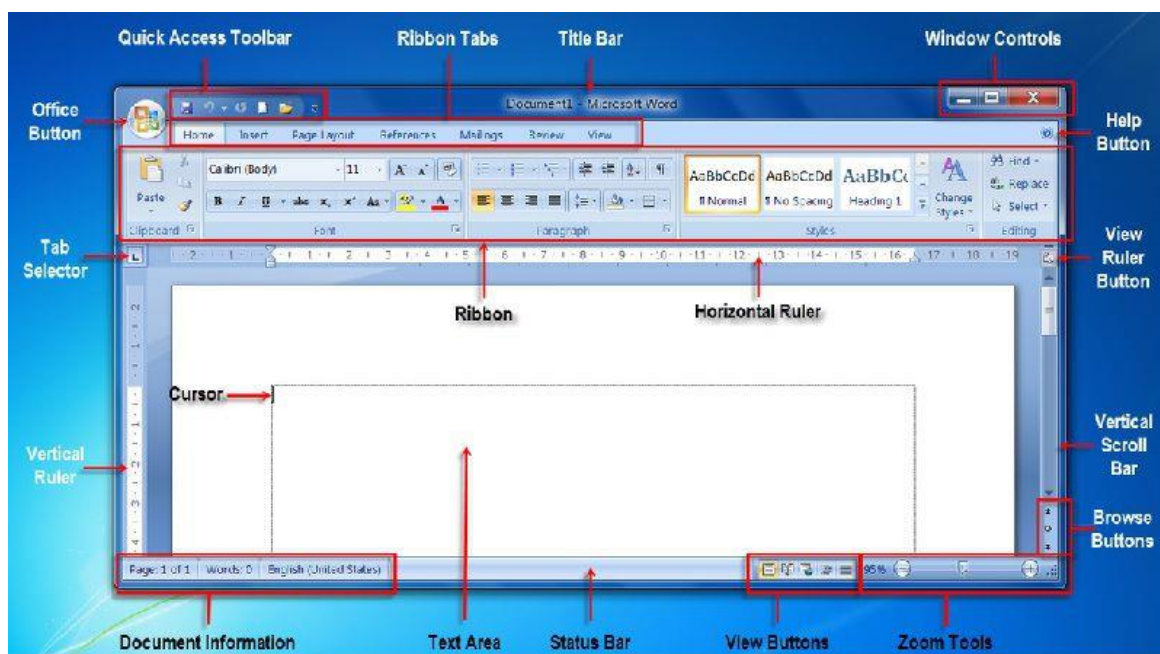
Quick Access Toolbar

Ribbon Tabs

Title Bar

Window Controls

Office Button

Document1 - Microsoft Word

Help Button

Home Insert Page Layout References Mailings Review View

Calibri (Body) 11

Paste

Clipboard

Font

Paragraph

AaBbCcDd ¶ Normal

AaBbCcDd ¶ No Spacing

AaBbCc Heading 1

Change Styles

Styles

Find

Replace

Select

Editing

Tab Selector

View Ruler Button

Ribbon

Horizontal Ruler

Cursor

Vertical Ruler

Vertical Scroll Bar

Browse Buttons

Page: 1 of 1 Words: 0 English (United States)

95%

Document Information

Text Area

Status Bar

View Buttons

Zoom Tools